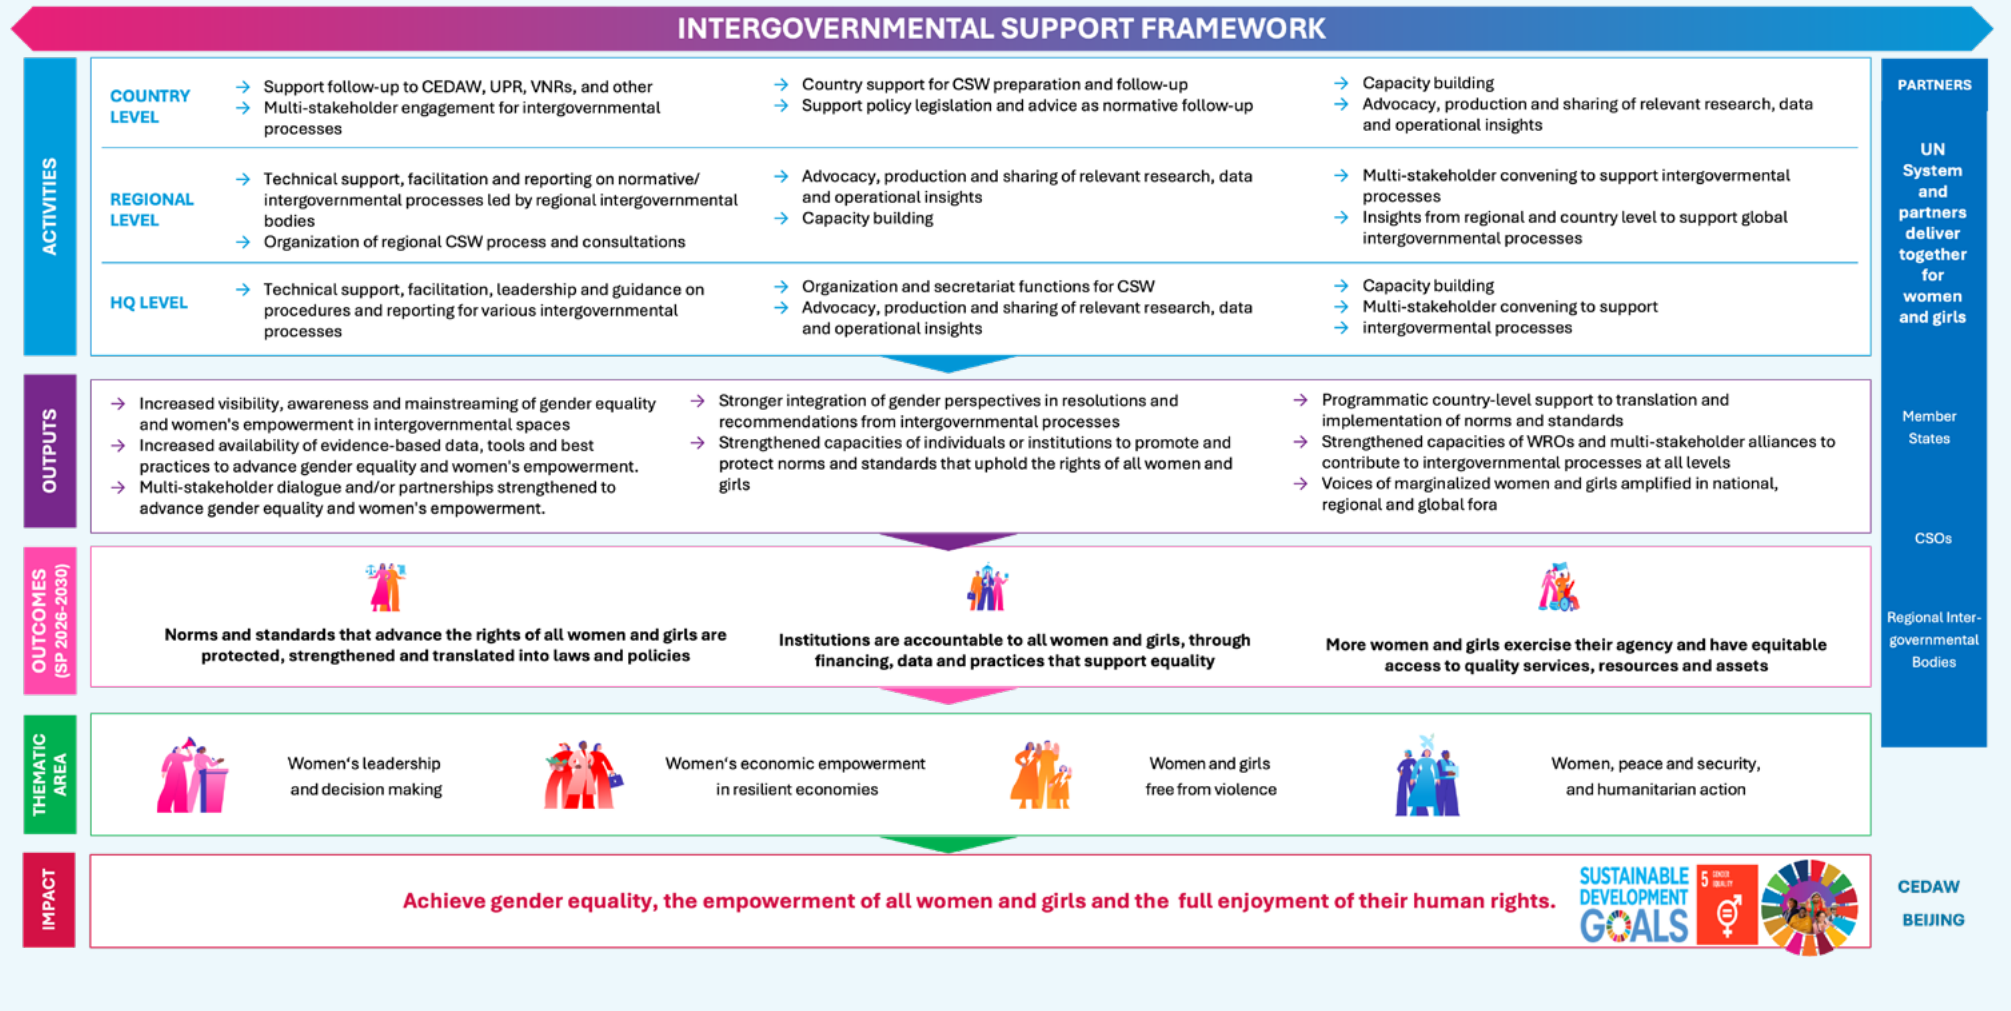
INTERGOVERNMENTAL SUPPORT FRAMEWORK

ACTIVITIES

COUNTRY LEVEL

→ Support follow-up to CEDAW, UPR, VNRs, and other
→ Multi-stakeholder engagement for intergovernmental processes

→ Country support for CSW preparation and follow-up
→ Support policy legislation and advice as normative follow-up

→ Capacity building
→ Advocacy, production and sharing of relevant research, data and operational insights

REGIONAL LEVEL

→ Technical support, facilitation and reporting on normative/ intergovernmental processes led by regional intergovernmental bodies
→ Organization of regional CSW process and consultations

→ Advocacy, production and sharing of relevant research, data and operational insights
→ Capacity building

→ Multi-stakeholder convening to support intergovernmental processes
→ Insights from regional and country level to support global intergovernmental processes

HQ LEVEL

→ Technical support, facilitation, leadership and guidance on procedures and reporting for various intergovernmental processes

→ Organization and secretariat functions for CSW
→ Advocacy, production and sharing of relevant research, data and operational insights

→ Capacity building
→ Multi-stakeholder convening to support intergovermental processes

OUTPUTS

→ Increased visibility, awareness and mainstreaming of gender equality and women's empowerment in intergovernmental spaces
→ Increased availability of evidence-based data, tools and best practices to advance gender equality and women's empowerment.
→ Multi-stakeholder dialogue and/or partnerships strengthened to advance gender equality and women's empowerment.

→ Stronger integration of gender perspectives in resolutions and recommendations from intergovernmental processes
→ Strengthened capacities of individuals or institutions to promote and protect norms and standards that uphold the rights of all women and girls

→ Programmatic country-level support to translation and implementation of norms and standards
→ Strengthened capacities of WROs and multi-stakeholder alliances to contribute to intergovernmental processes at all levels
→ Voices of marginalized women and girls amplified in national, regional and global fora

OUTCOMES (SP 2026-2030)

Norms and standards that advance the rights of all women and girls are protected, strengthened and translated into laws and policies

Institutions are accountable to all women and girls, through financing, data and practices that support equality

More women and girls exercise their agency and have equitable access to quality services, resources and assets

THEMATIC AREA

Women's leadership and decision making

Women's economic empowerment in resilient economies

Women and girls free from violence

Women, peace and security, and humanitarian action

IMPACT

Achieve gender equality, the empowerment of all women and girls and the full enjoyment of their human rights.

SUSTAINABLE DEVELOPMENT GOALS

5 GENDER EQUALITY

PARTNERS

UN System and partners deliver together for women and girls

Member States

CSOs

Regional Inter-governmental Bodies

CEDAW

BEIJING